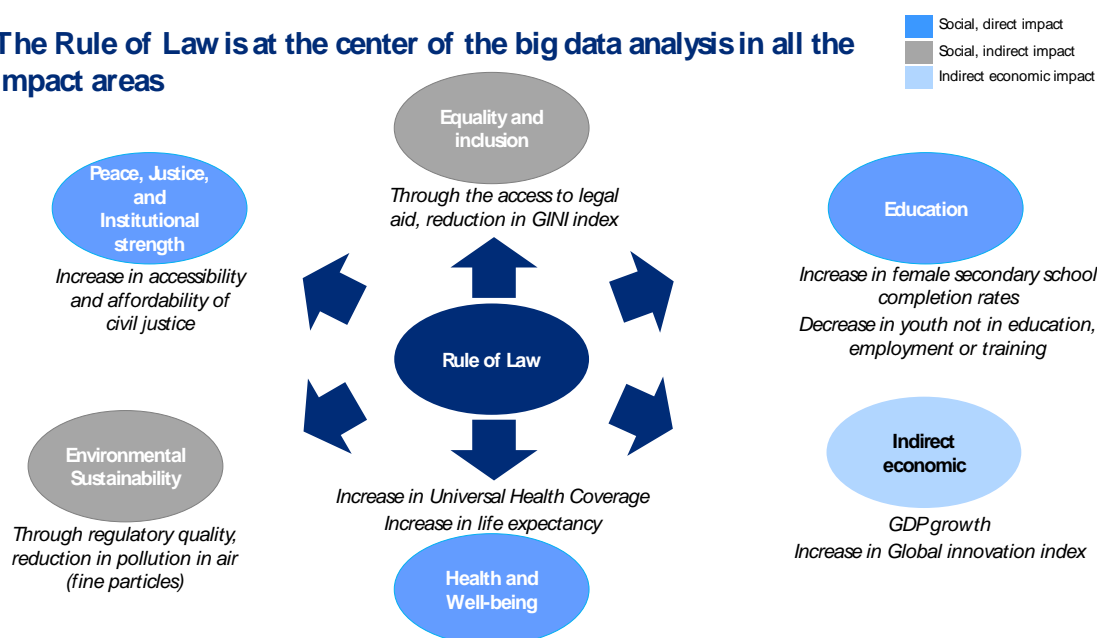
The Rule of Law is at the center of the big data analysis in all the impact areas

Social, direct impact
Social, indirect impact
Indirect economic impact

Equality and inclusion
Through the access to legal aid, reduction in GINI index

Peace, Justice, and Institutional strength
Increase in accessibility and affordability of civil justice

Education
Increase in female secondary school completion rates
Decrease in youth not in education, employment or training

Rule of Law

Environmental Sustainability
Through regulatory quality, reduction in pollution in air (fine particles)

Indirect economic
GDP growth
Increase in Global innovation index

Increase in Universal Health Coverage
Increase in life expectancy

Health and Well-being